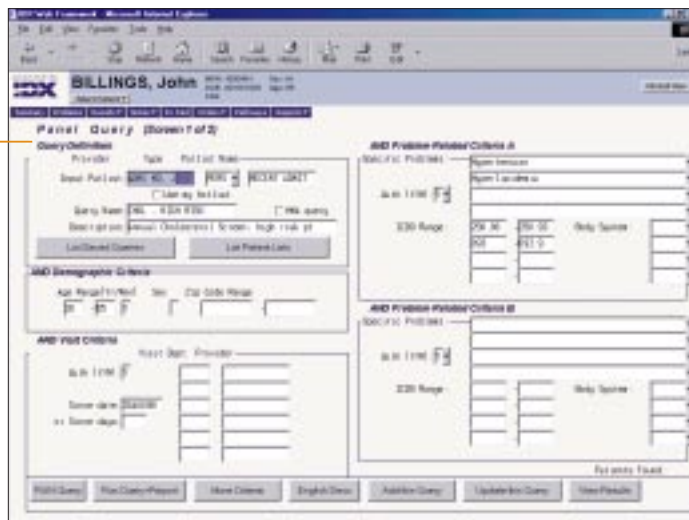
IDX Web Framework - Microsoft Internet Explorer

File Edit View Favorites Tools Help

Back Stop Refresh Home Search Favorites History Mail Print Edit

IDX BILLINGS, John

Panel Query (Screen 1 of 2)

Query Definition

Provider Type Patient Name

Input Patient

Query Name

Description

List Saved Queries

List Patient Lists

AND Demographic Criteria

Age Range Sex Zip Code Range

AND Visit Criteria

Visit Dept Provider

Screen date

Screen days

AND Problem-Related Criteria A

Specific Problems

Hypertension

ICD9 Range

250.00 250.93

Body System

AND Problem-Related Criteria B

Specific Problems

ICD9 Range

Body System

Patients Found

Run Query

Run Query/Report

More Criteria

English Desc

Add to Query

Update to Query

View Results